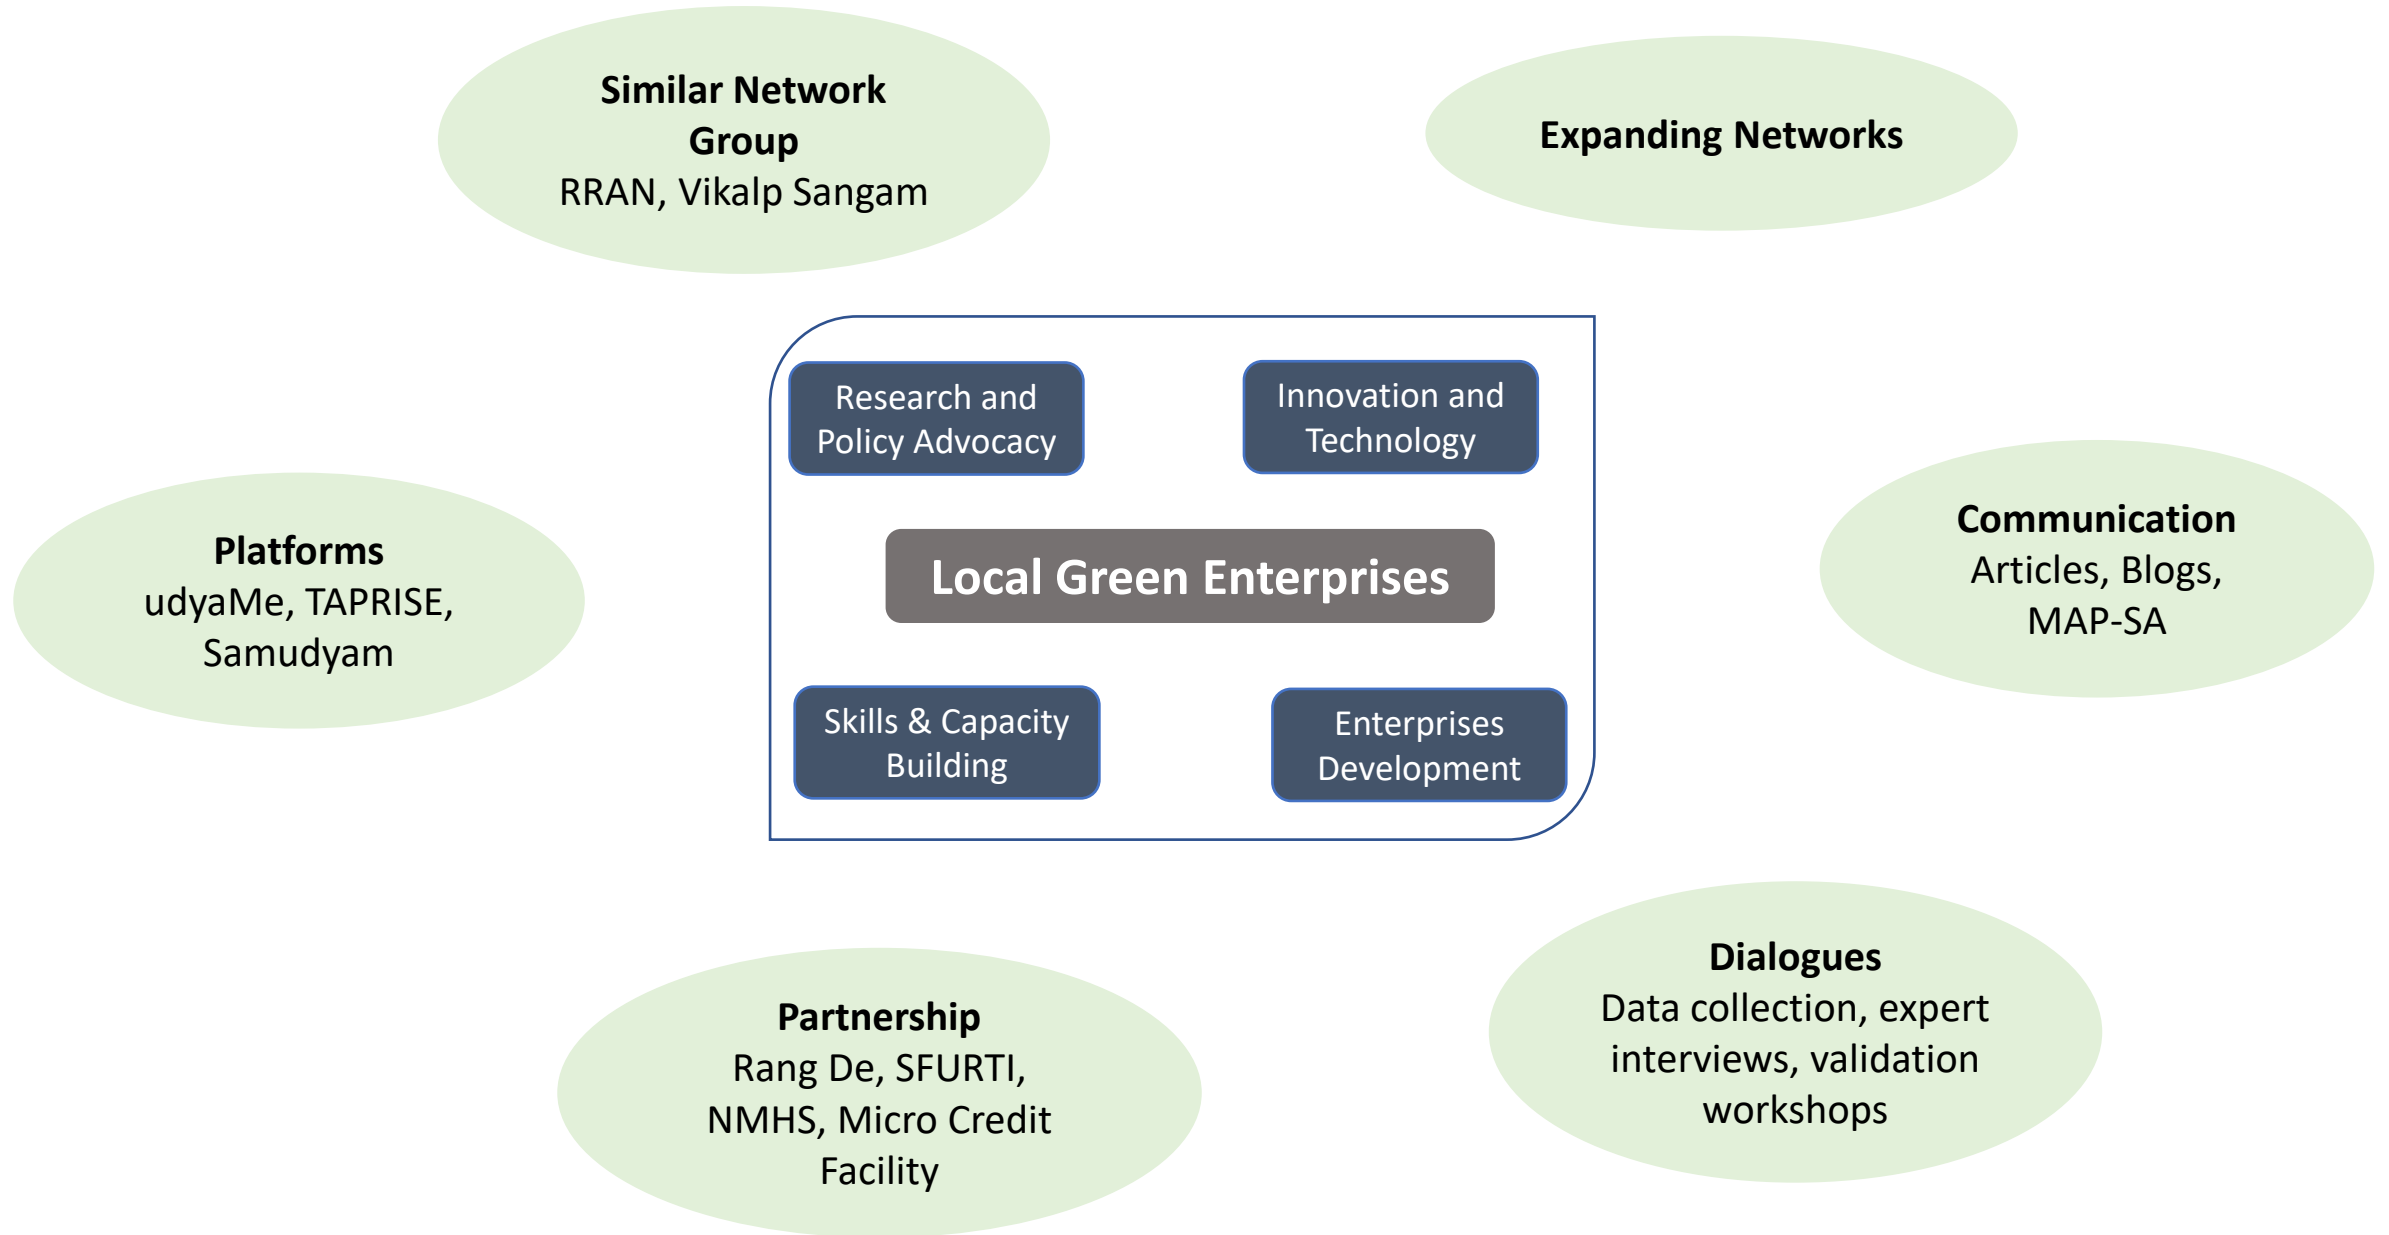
Similar Network Group
RRAN, Vikalp Sangam

Expanding Networks

Research and Policy Advocacy

Innovation and Technology

Platforms
udyaMe, TAPRISE, Samudyam

Local Green Enterprises

Communication
Articles, Blogs, MAP-SA

Skills & Capacity Building

Enterprises Development

Dialogues
Data collection, expert interviews, validation workshops

Partnership
Rang De, SFURTI, NMHS, Micro Credit Facility